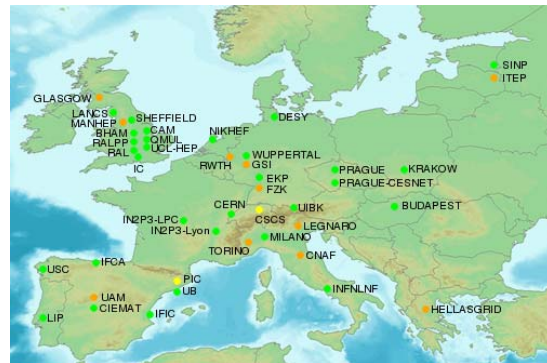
SINP
ITEP
GLASGOW
LANCS
MANHEP
SHEFFIELD
BHAM
CAM
RALPP
QMUL
RAL
UCL-HEP
IC
NIKHEF
DESY
RWTH
GSI
WUPPERTAL
EKP
FZK
PRAGUE
KRAKOW
PRAGUE-CESNET
BUDAPEST
CERN
CSCS
UIBK
IN2P3-LPC
IN2P3-Lyon
LEGNARO
MILANO
TORINO
CNAF
USC
IFCA
PIC
UB
UAM
CIEMAT
IFIC
LIP
INFNLNF
HELLASGRID